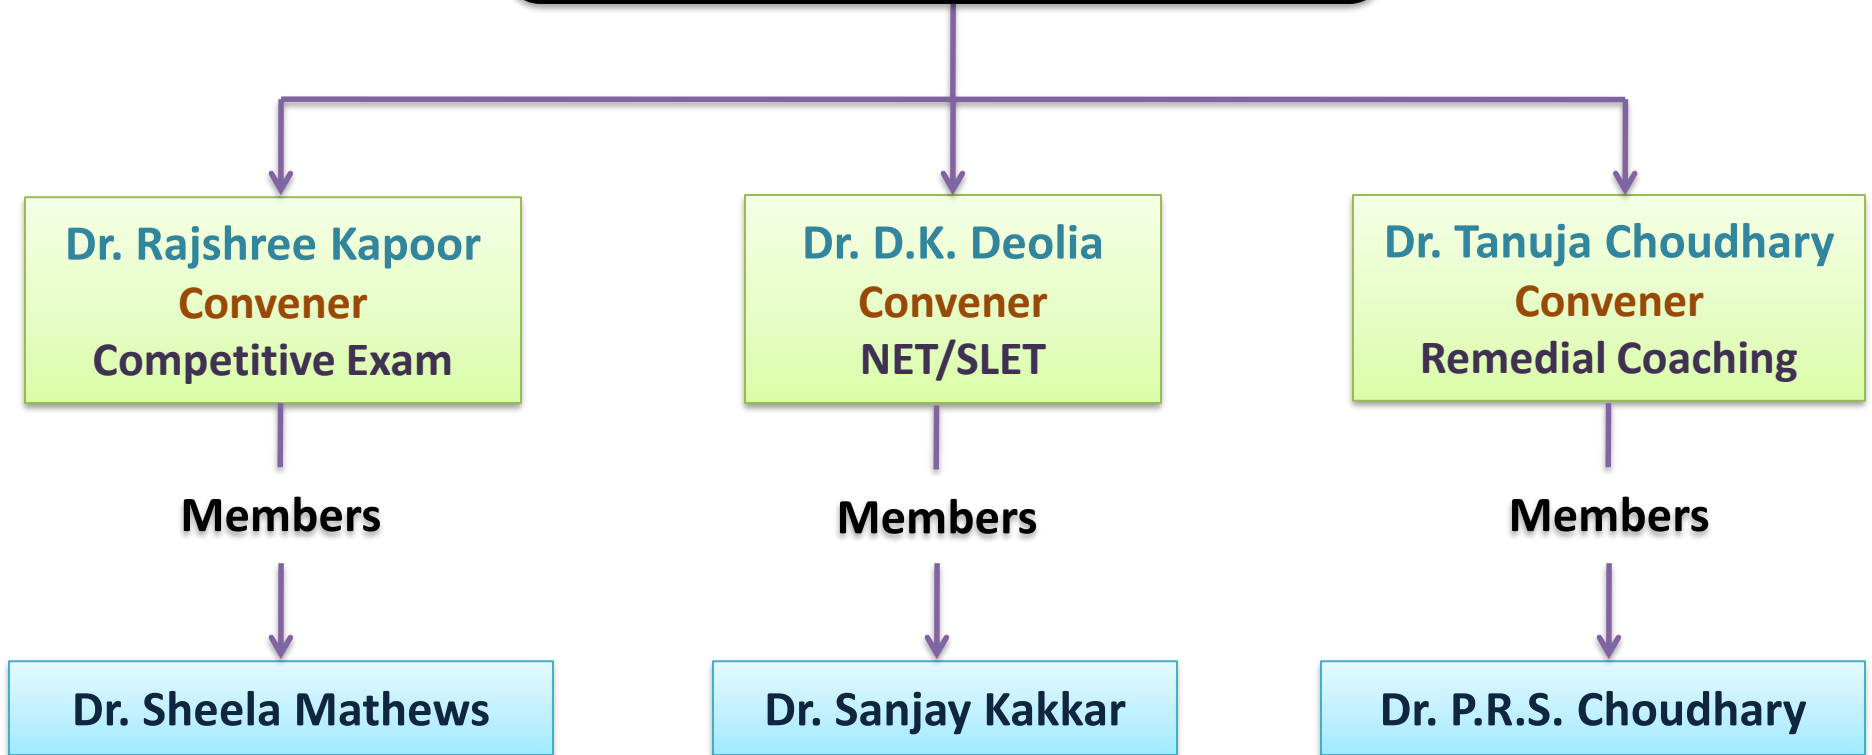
Dr. Rajshree Kapoor
Convener
Competitive Exam

Members

Dr. Sheela Mathews

Dr. D.K. Deolia
Convener
NET/SLET

Members

Dr. Sanjay Kakkar

Dr. Tanuja Choudhary
Convener
Remedial Coaching

Members

Dr. P.R.S. Choudhary